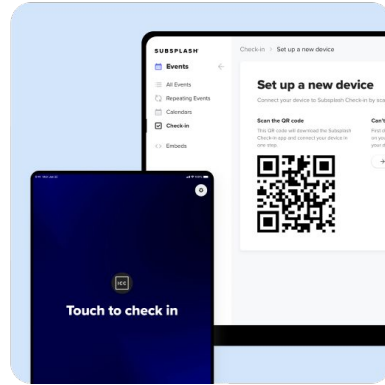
SUBSPLASH
Events
All Events
Repeating Events
Calendars
Check-in
Embeds
Check-in > Set up a new device
Set up a new device
Connect your device to Subsplash Check-in by sca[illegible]
Scan the QR code
This QR code will download the Subsplash Check-in app and connect your device in one step.
Can't
Find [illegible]
on you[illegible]
your d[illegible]
+
Touch to check in